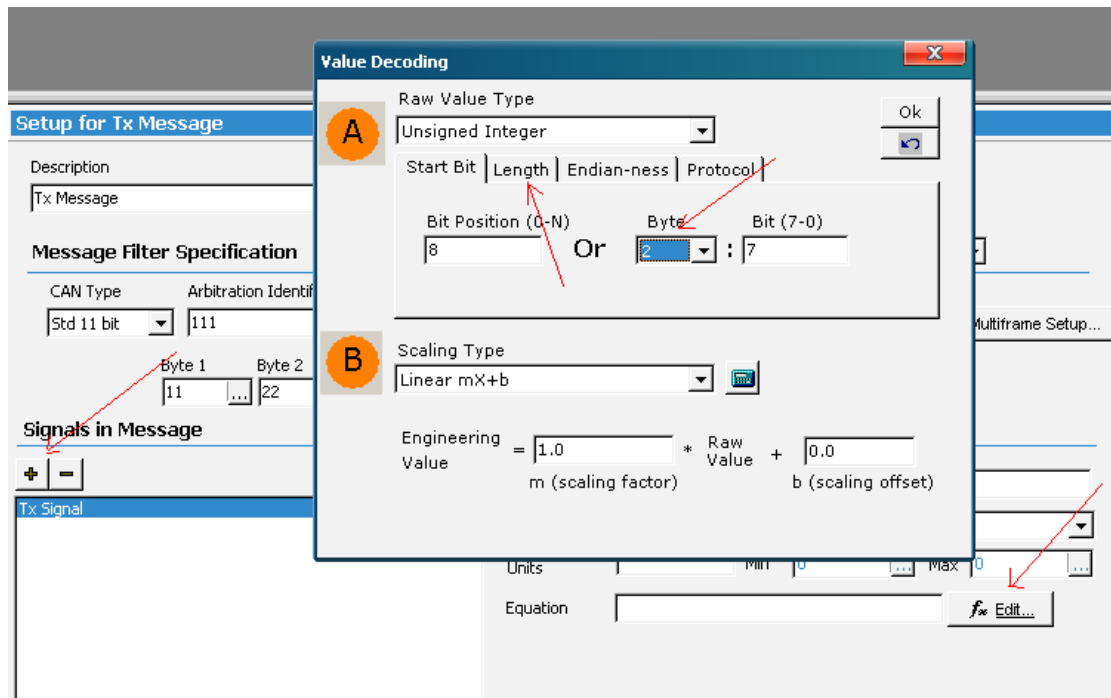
Value Decoding

A

Raw Value Type

Unsigned Integer

Ok

Start Bit | Length | Endian-ness | Protocol

Bit Position (0-N)

8

Or

Byte

2

:

Bit (7-0)

7

B

Scaling Type

Linear mX+b

Engineering Value

=

1.0

m (scaling factor)

*

Raw Value

+

0.0

b (scaling offset)

Setup for Tx Message

Description

Tx Message

Message Filter Specification

CAN Type

Std 11 bit

Arbitration Identifi

111

Multiframe Setup...

Byte 1

11

Byte 2

22

Signals in Message

+ −

Tx Signal

Units

Min

0

Max

0

Equation

Edit...